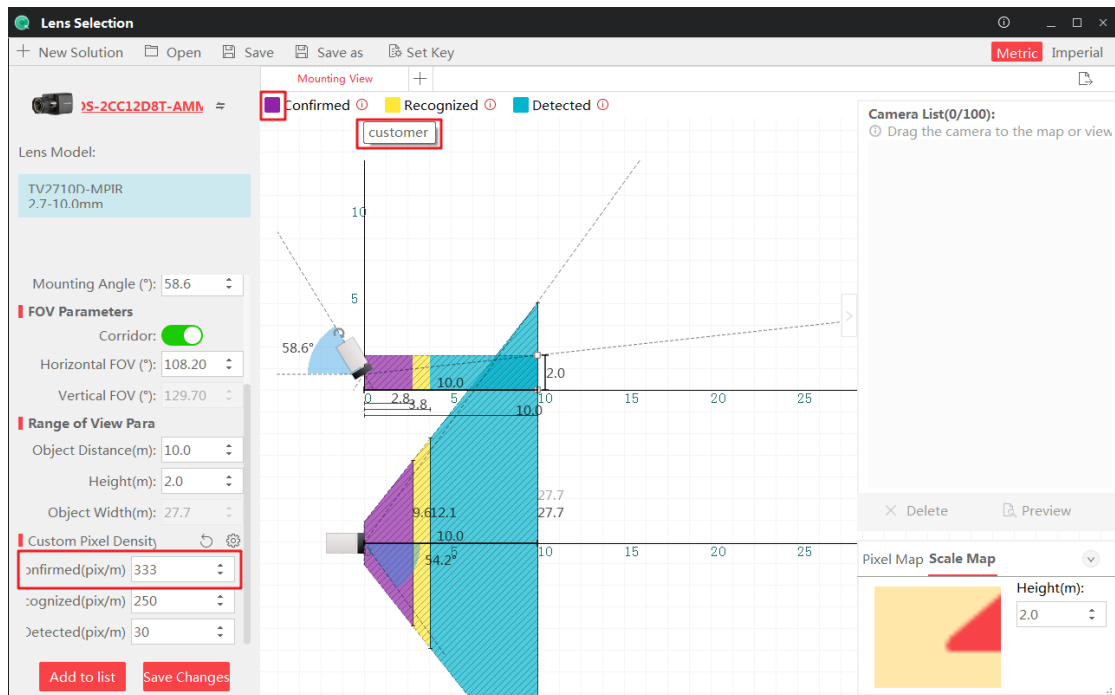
Lens Selection

New Solution Open Save Save as Set Key

Metric Imperial

Mounting View +

DS-2CC12D8T-AMM

Lens Model:

TV2710D-MPIR
2.7-10.0mm

Mounting Angle (°): 58.6

FOV Parameters

Corridor:

Horizontal FOV (°): 108.20

Vertical FOV (°): 129.70

Range of View Para

Object Distance(m): 10.0

Height(m): 2.0

Object Width(m): 27.7

Custom Pixel Density

onfirmed(pix/m) 333

cognized(pix/m) 250

Detected(pix/m) 30

Add to list Save Changes

Confirmed Recognized Detected

customer

10

5

58.6°

2.0

10.0

0 2.8 3.8 5 10 15 20 25

10.0

27.7

9.6 12.1 27.7

10.0

54.2°

5 10 15 20 25

Camera List(0/100):

Drag the camera to the map or view

Delete Preview

Pixel Map Scale Map

Height(m):

2.0